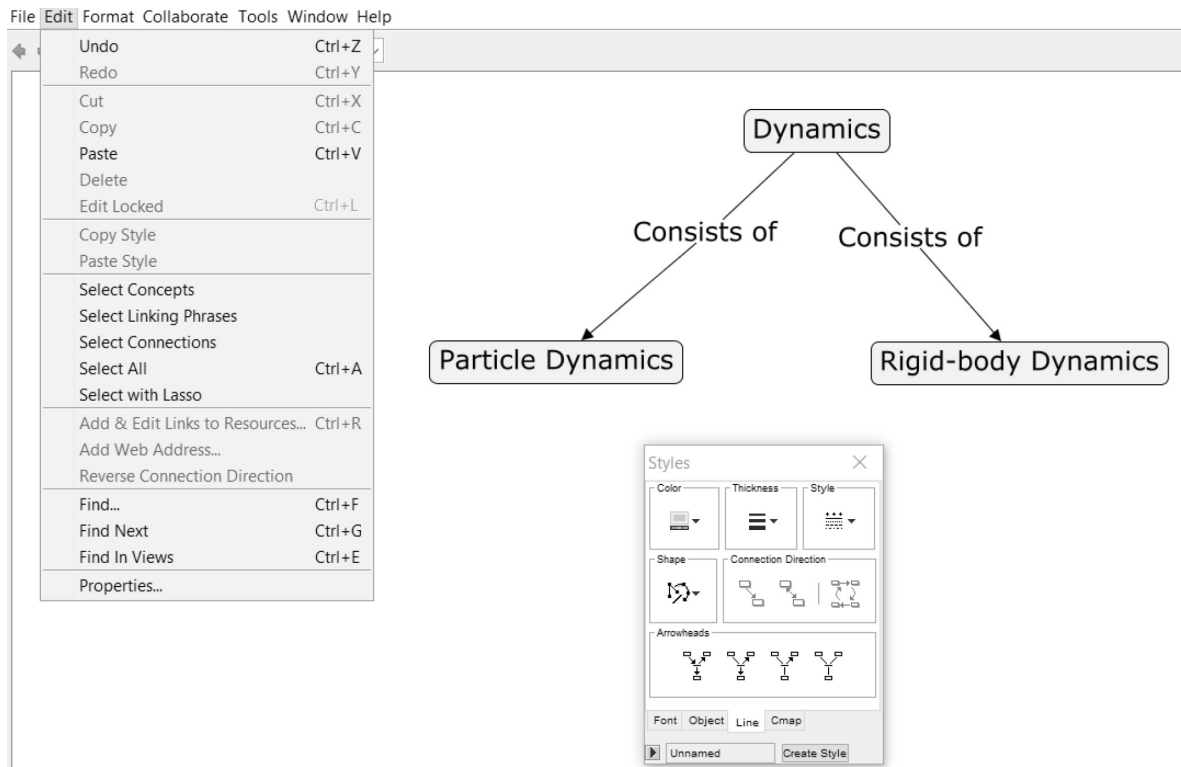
File Edit Format Collaborate Tools Window Help

| | |
|---|---|
| Undo | Ctrl+Z |
| Redo | Ctrl+Y |
| Cut | Ctrl+X |
| Copy | Ctrl+C |
| Paste | Ctrl+V |
| Delete | |
| Edit Locked | Ctrl+L |
| Copy Style | |
| Paste Style | |
| Select Concepts | |
| Select Linking Phrases | |
| Select Connections | |
| Select All | Ctrl+A |
| Select with Lasso | |
| Add & Edit Links to Resources... | Ctrl+R |
| Add Web Address... | |
| Reverse Connection Direction | |
| Find... | Ctrl+F |
| Find Next | Ctrl+G |
| Find In Views | Ctrl+E |
| Properties... | |

Dynamics

Consists of

Consists of

Particle Dynamics

Rigid-body Dynamics

Styles

Color

Thickness

Style

Shape

Connection Direction

Arrowheads

Font Object Line Cmap

Unnamed

Create Style